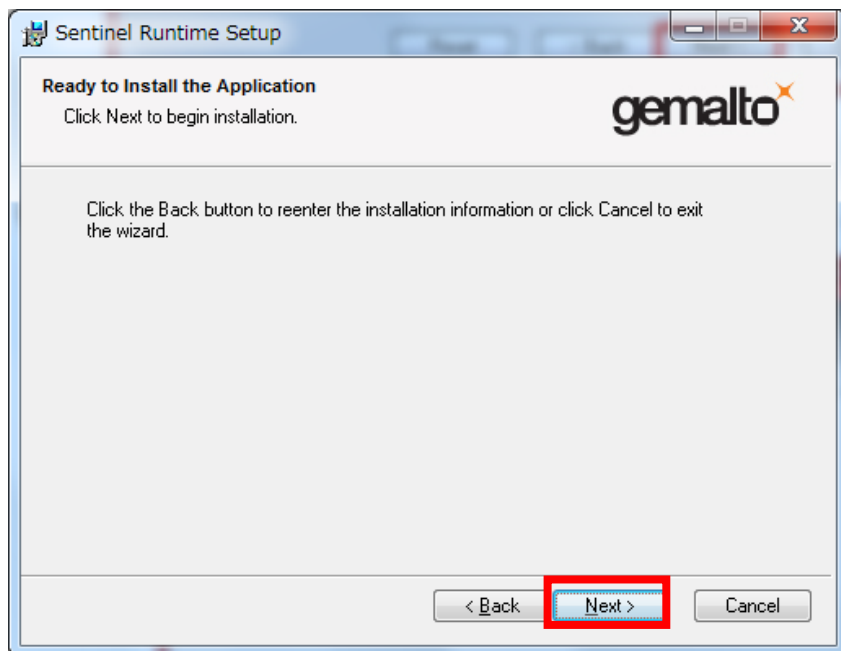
Sentinel Runtime Setup

Ready to Install the Application

Click Next to begin installation.

gemalto

Click the Back button to reenter the installation information or click Cancel to exit the wizard.

< Back

Next >

Cancel